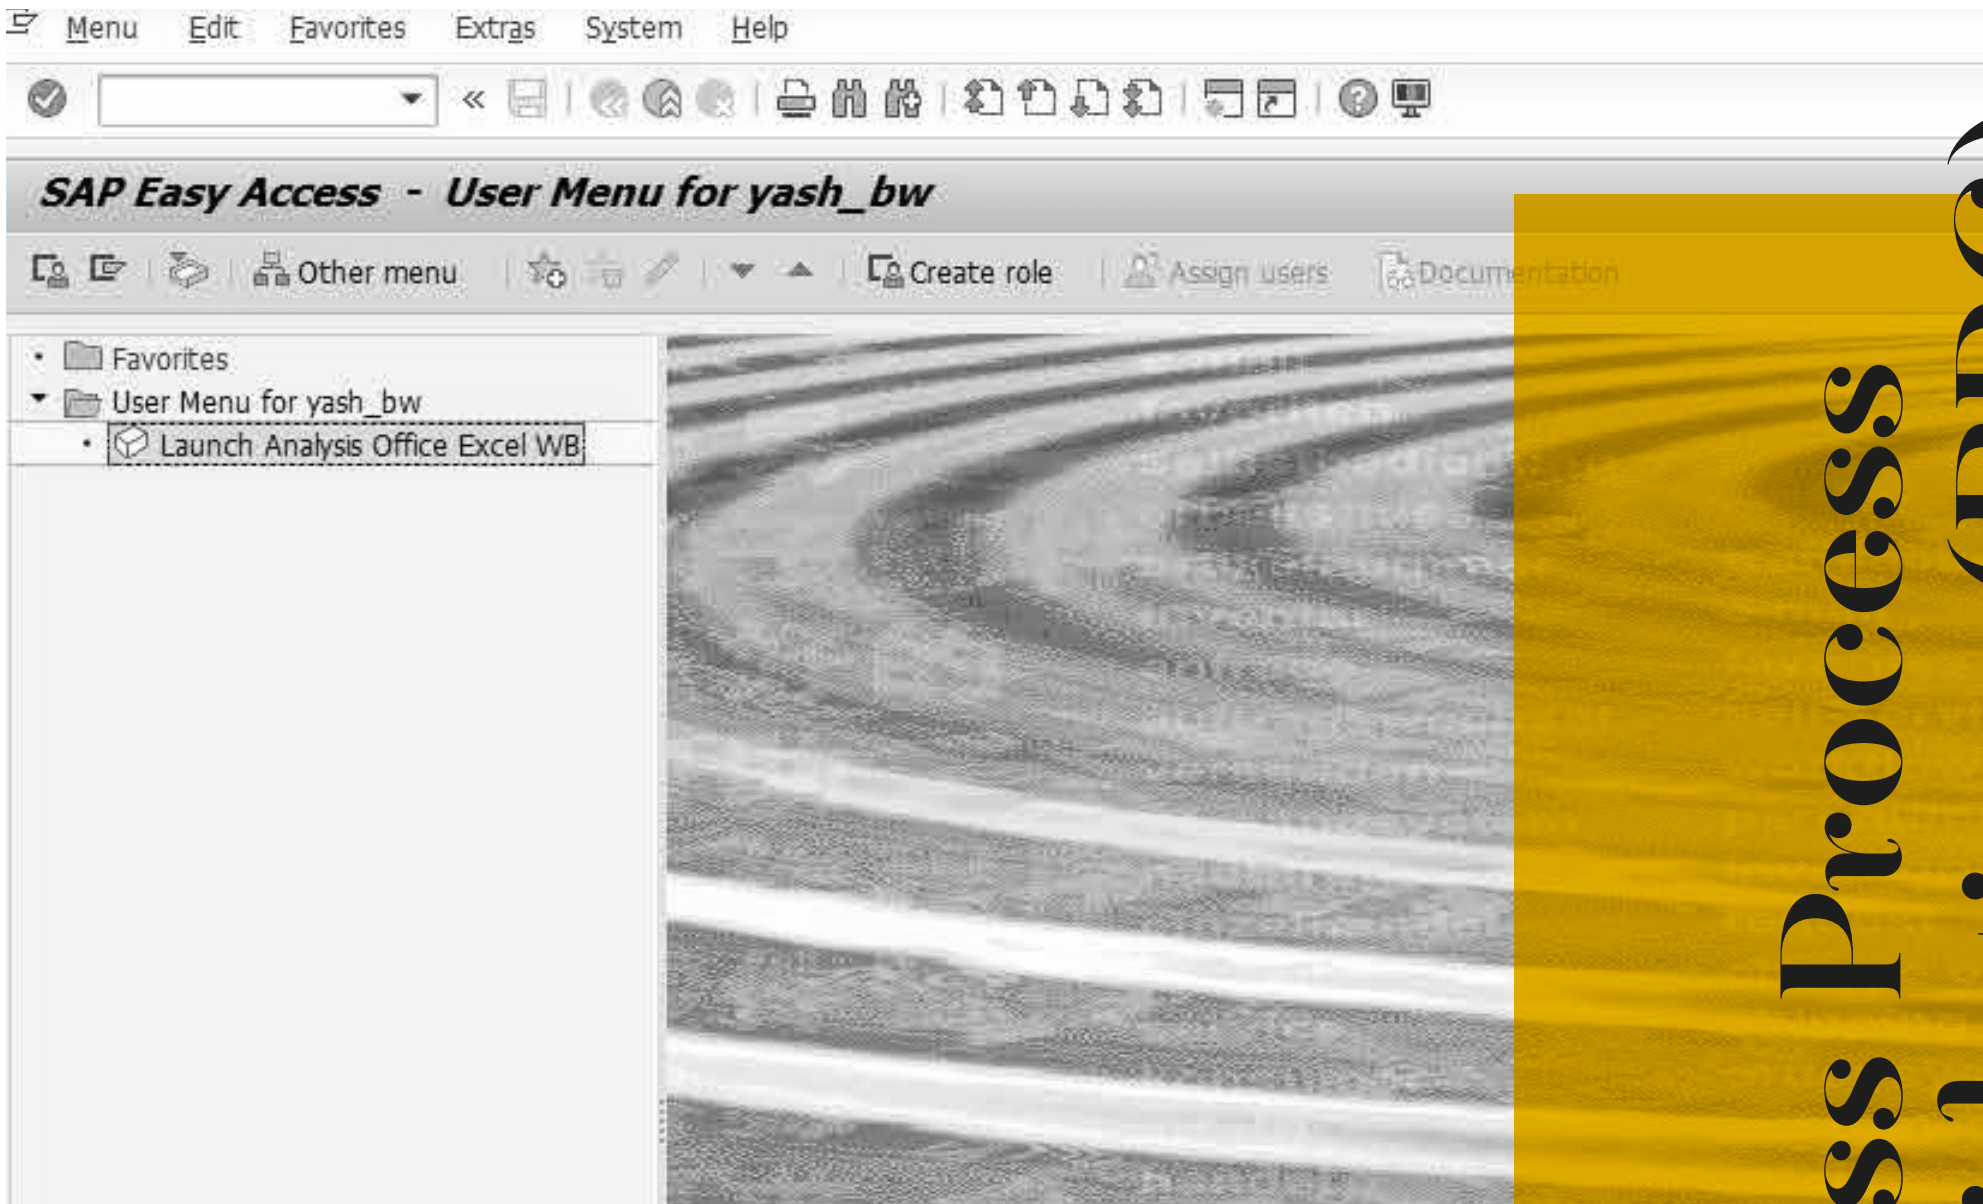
Menu Edit Favorites Extras System Help

SAP Easy Access - User Menu for yash_bw

Other menu Create role Assign users Documentation

Favorites
User Menu for yash_bw
Launch Analysis Office Excel WB

ss Process
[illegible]